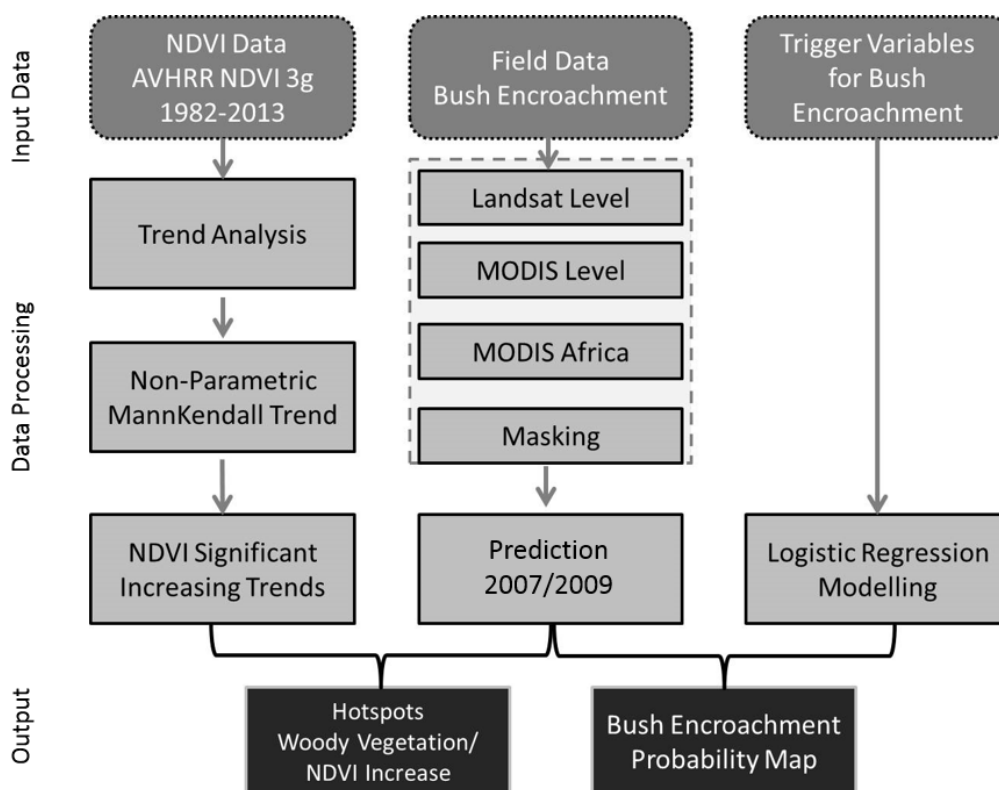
Input Data

NDVI Data
AVHRR NDVI 3g
1982-2013

Field Data
Bush Encroachment

Trigger Variables
for Bush
Encroachment

Data Processing

Trend Analysis

Non-Parametric
MannKendall Trend

NDVI Significant
Increasing Trends

Landsat Level

MODIS Level

MODIS Africa

Masking

Prediction
2007/2009

Logistic Regression
Modelling

Output

Hotspots
Woody Vegetation/
NDVI Increase

Bush Encroachment
Probability Map